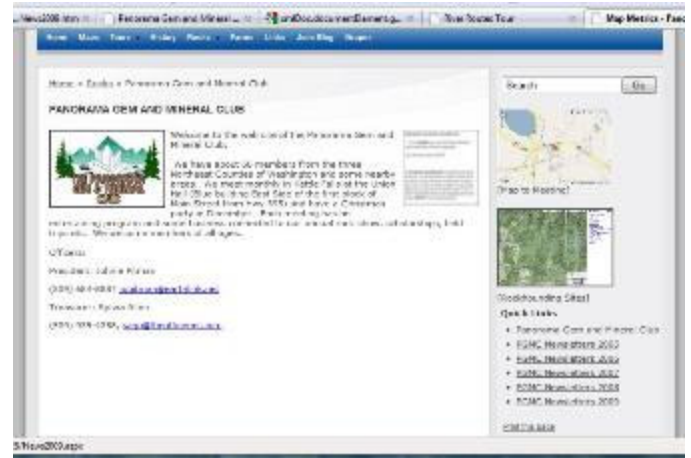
News2009.htm | Panorama Gem and Minera... | ...Documents... | River Rocks Tour | Map Metrics - Fac

Home | About | Events | History | Rocks | Forms | Links | Join/Blog | Shopper

Home » Books » Panorama Gem and Mineral Club

PANORAMA GEM AND MINERAL CLUB

Welcome to the web site of the Panorama Gem and Mineral Club.

We have about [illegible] members from the three Northeast Counties of Washington and some nearby areas. We meet monthly in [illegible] Hall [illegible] the first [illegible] of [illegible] Street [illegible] and have a Christmas party in December. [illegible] interesting program and some business connected to our annual rock show, scholarships, field trips etc. We welcome members of all ages.

Officers:

President: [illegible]

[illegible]

Treasurer: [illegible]

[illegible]

Search
Go

(Map to Meeting)

Rockhounding Sites!

Quick Links

• Panorama Gem and Mineral Club
• PGMC Newsletters 2003
• PGMC Newsletters 2002
• PGMC Newsletters 2007
• PGMC Newsletters 2008
• PGMC Newsletters 2009

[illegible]

S/News2009.aspx